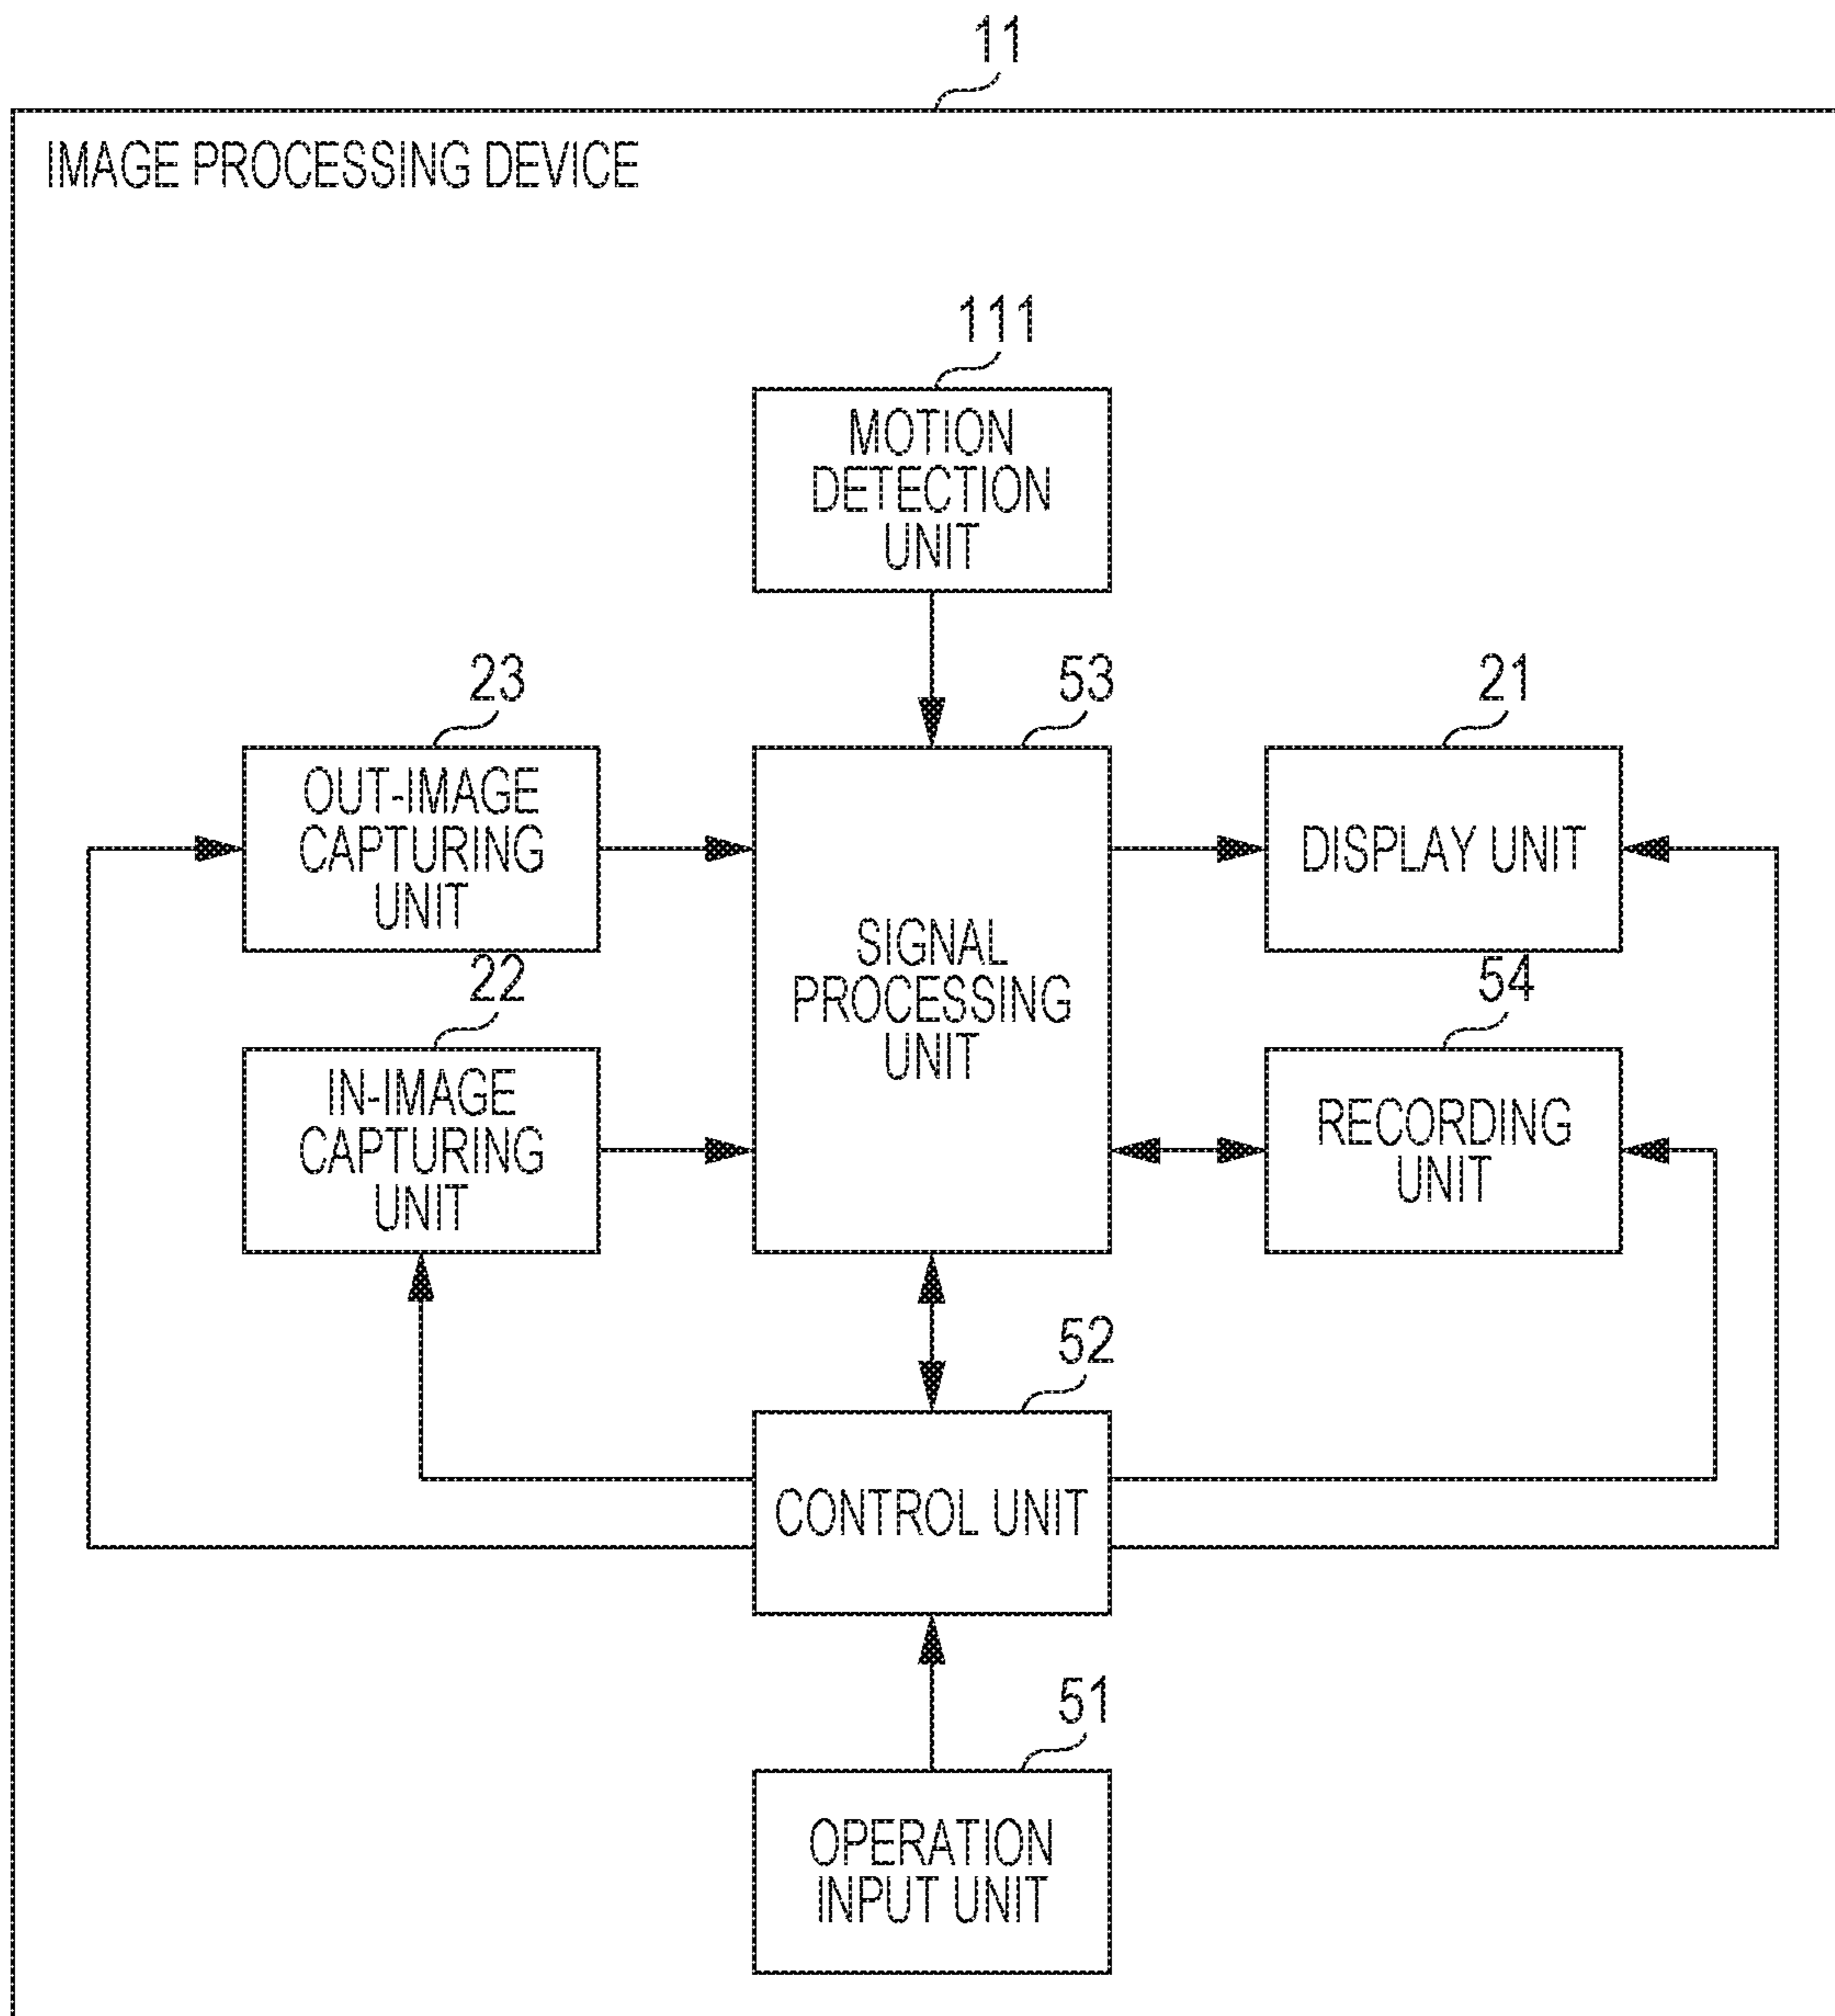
11

IMAGE PROCESSING DEVICE

111

MOTION DETECTION UNIT

23

OUT-IMAGE CAPTURING UNIT

53

SIGNAL PROCESSING UNIT

21

DISPLAY UNIT

22

IN-IMAGE CAPTURING UNIT

54

RECORDING UNIT

52

CONTROL UNIT

51

OPERATION INPUT UNIT